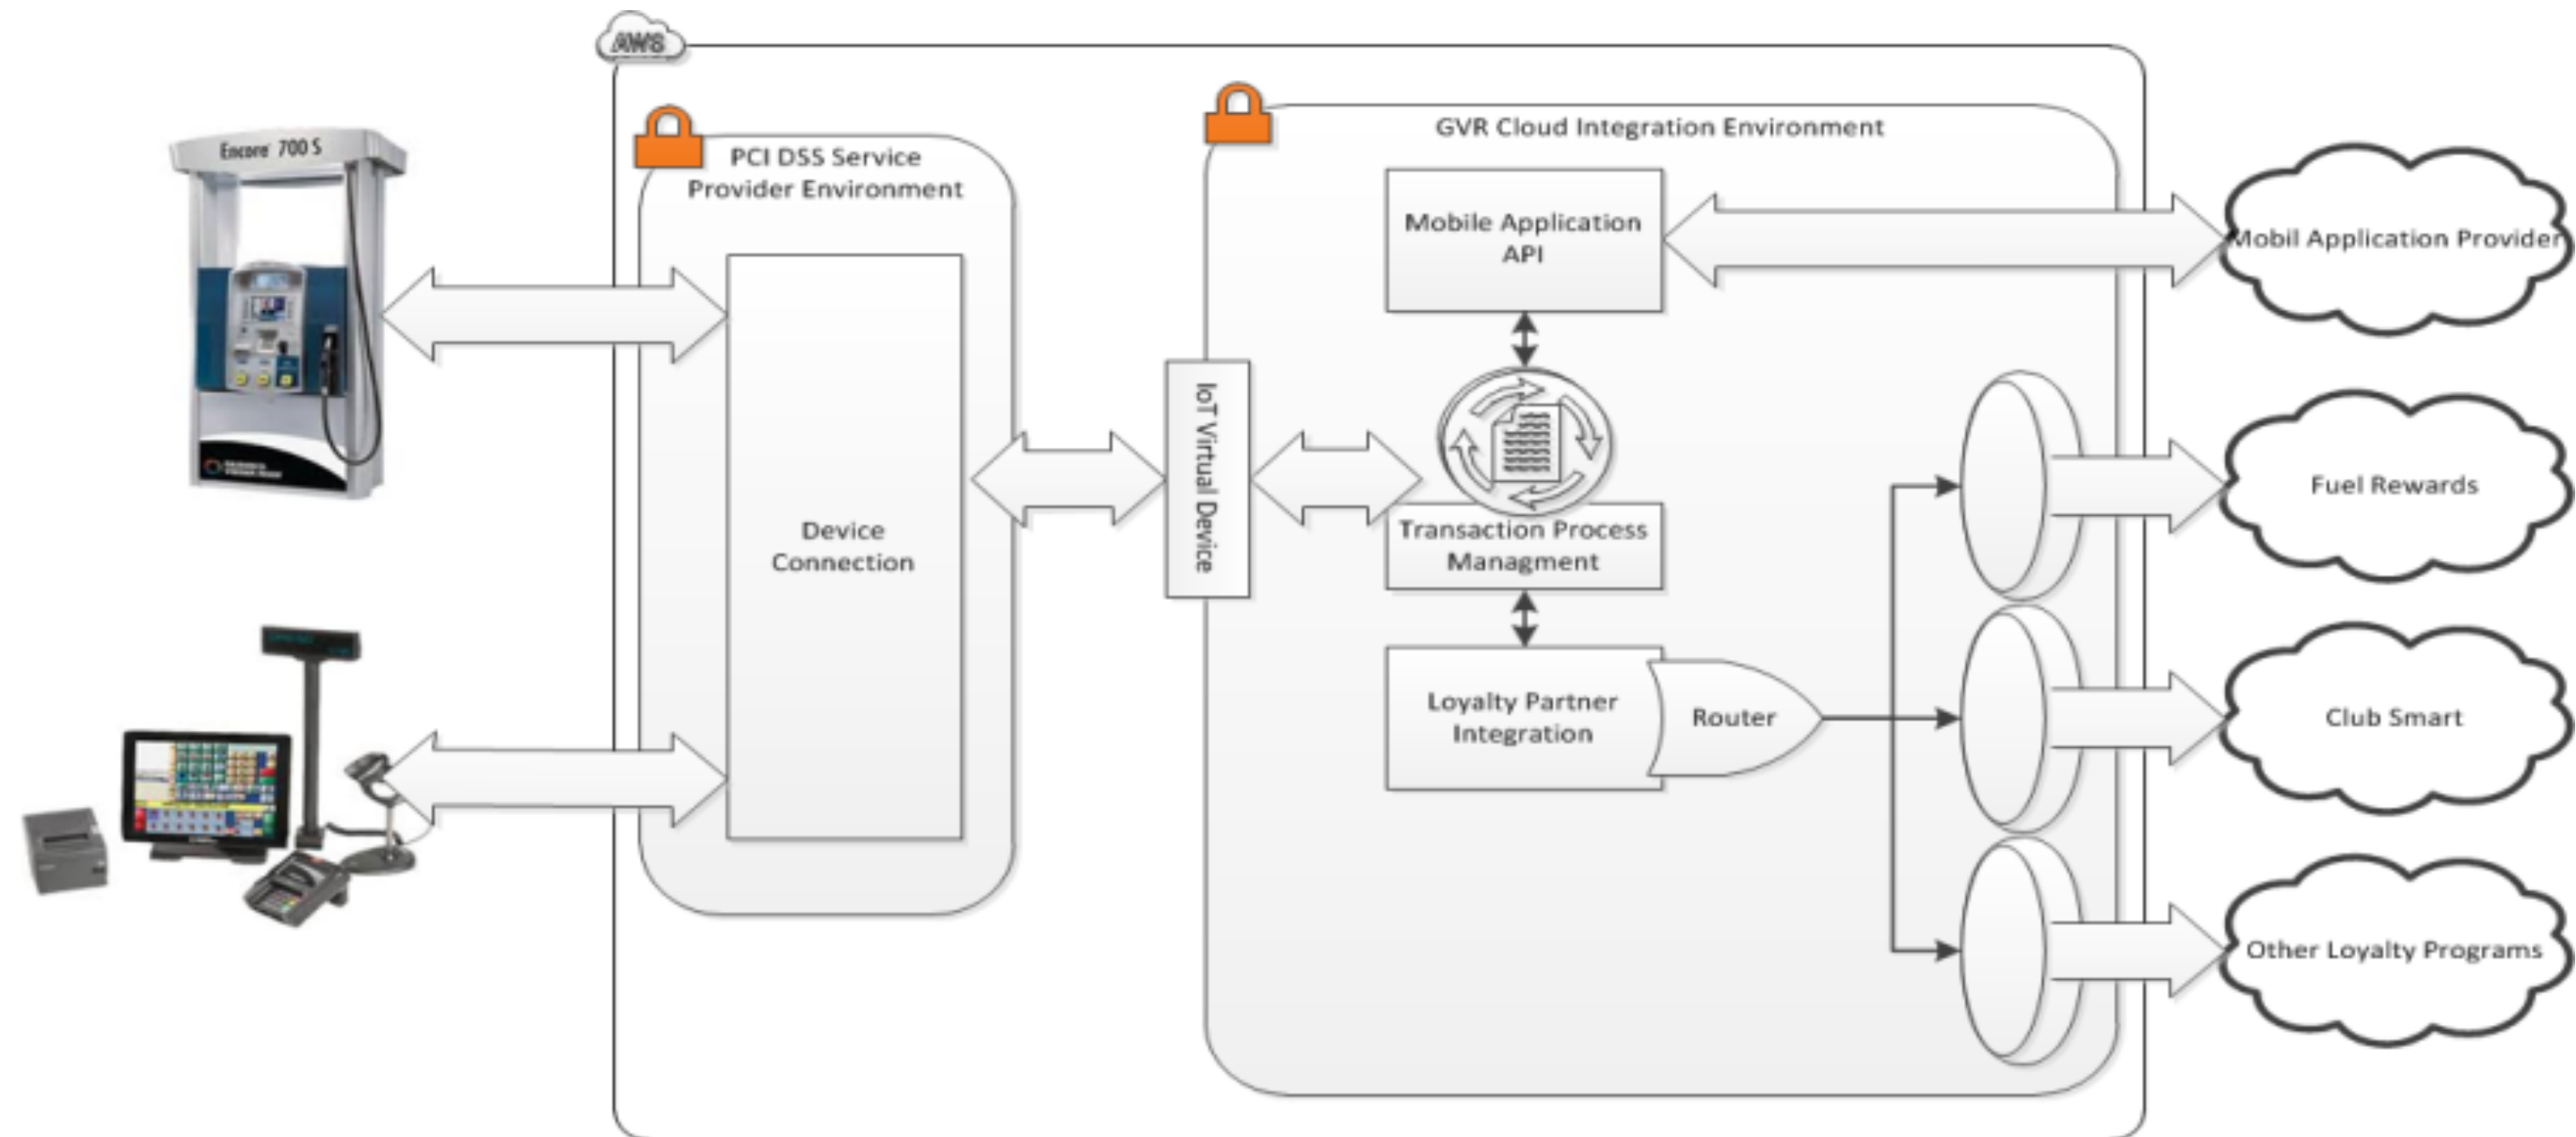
AWS

Encore 700 S

PCI DSS Service Provider Environment

Device Connection

IoT Virtual Device

GVR Cloud Integration Environment

Mobile Application API

Transaction Process Managment

Loyalty Partner Integration

Router

Mobil Application Provider

Fuel Rewards

Club Smart

Other Loyalty Programs